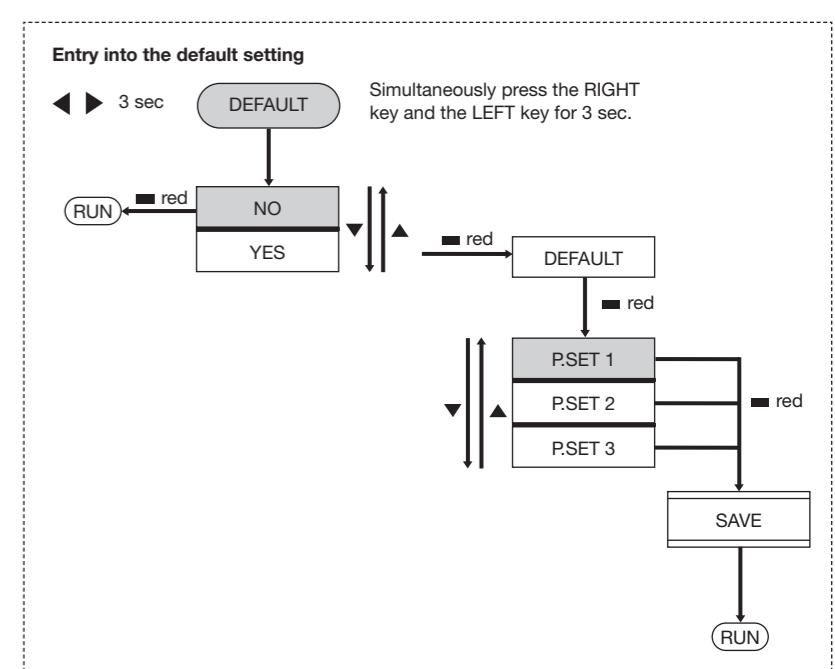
Entry into the default setting

◀ ▶ 3 sec

DEFAULT

Simultaneously press the RIGHT key and the LEFT key for 3 sec.

RUN

red

NO

YES

▼ ▲

red

DEFAULT

red

▼ ▲

P.SET 1

P.SET 2

P.SET 3

red

SAVE

RUN